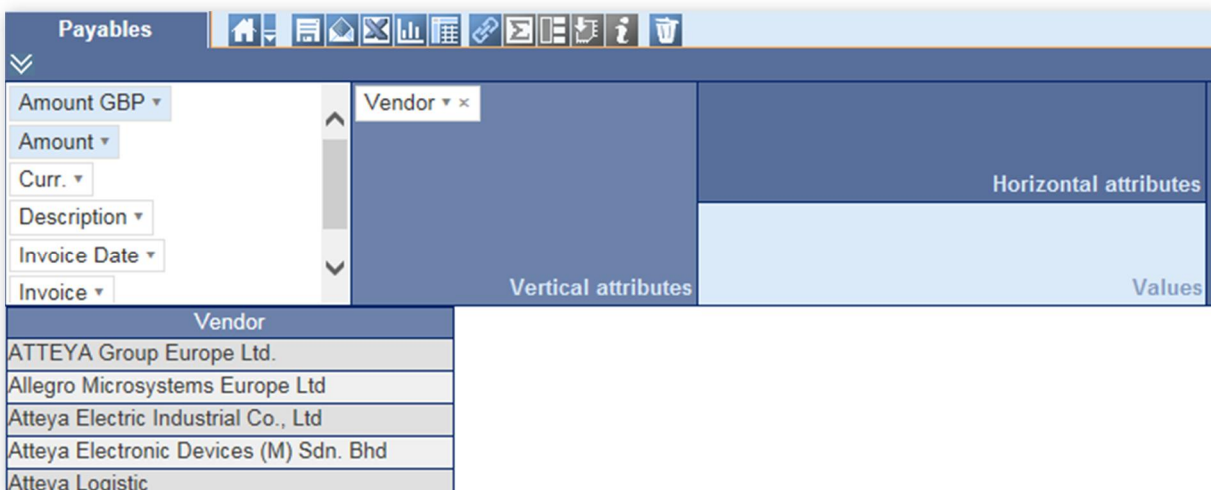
Payables

Amount GBP ▾
Amount ▾
Curr. ▾
Description ▾
Invoice Date ▾
Invoice ▾

Vendor ▾ ×

Vertical attributes

Horizontal attributes

Values

| Vendor |
|---|
| ATTEYA Group Europe Ltd. |
| Allegro Microsystems Europe Ltd |
| Atteya Electric Industrial Co., Ltd |
| Atteya Electronic Devices (M) Sdn. Bhd |
| Atteya Logistic |